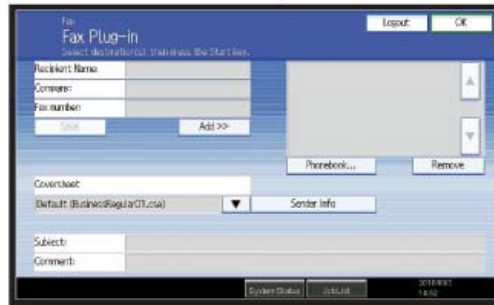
Fax
Fax Plug-in
Select destination(s), then press the Start key.

Logout
OK

Recipient Name
Company
Fax number
Save
Add >>

Phonebook...
Remove

Coversheet
Default (BusinessRegular01.csa)
▼
Sender Info

Subject
Comment

System Status
Job List
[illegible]